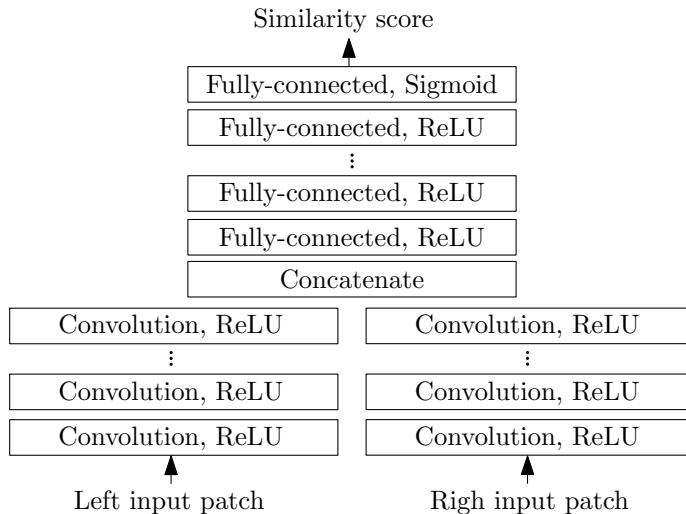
Similarity score

Fully-connected, Sigmoid

Fully-connected, ReLU

⋮

Fully-connected, ReLU

Fully-connected, ReLU

Concatenate

Convolution, ReLU

⋮

Convolution, ReLU

Convolution, ReLU

Left input patch

Convolution, ReLU

⋮

Convolution, ReLU

Convolution, ReLU

Righ input patch